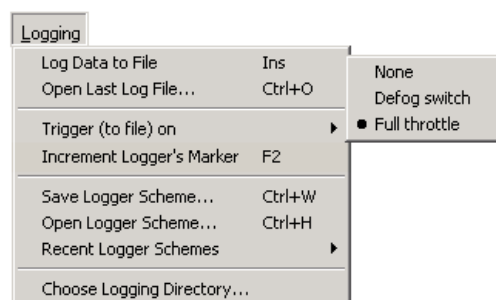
Logging

Log Data to File Ins
Open Last Log File... Ctrl+O

Trigger (to file) on
Increment Logger's Marker F2

Save Logger Scheme... Ctrl+W
Open Logger Scheme... Ctrl+H
Recent Logger Schemes

Choose Logging Directory...

None
Defog switch
Full throttle